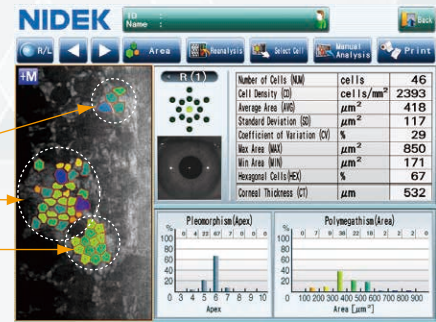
NIDEK

ID
Name :

Back

R/L

Area

Reanalysis

Select Cell

Manual Analysis

Print

+M

R (1)

| Number of Cells (NUM) | cells | 46 |
|---|---|---|
| Cell Density (CD) | cells/$mm^2$ | 2393 |
| Average Area (AVG) | $\mu m^2$ | 418 |
| Standard Deviation (SD) | $\mu m^2$ | 117 |
| Coefficient of Variation (CV) | % | 29 |
| Max Area (MAX) | $\mu m^2$ | 850 |
| Min Area (MIN) | $\mu m^2$ | 171 |
| Hexagonal Cells (HEX) | % | 67 |
| Corneal Thickness (CT) | $\mu m$ | 532 |

Pleomorphism(Apex)

% 0 4 22 67 7 0 0 0

100 80 60 40 20 0

0 3 4 5 6 7 8 9 10

Apex

Polymegathism(Area)

% 0 7 9 30 22 16 2 2 2

100 80 60 40 20 0

0 100 200 300 400 500 600 700 800 900

Area [$\mu m^2$]